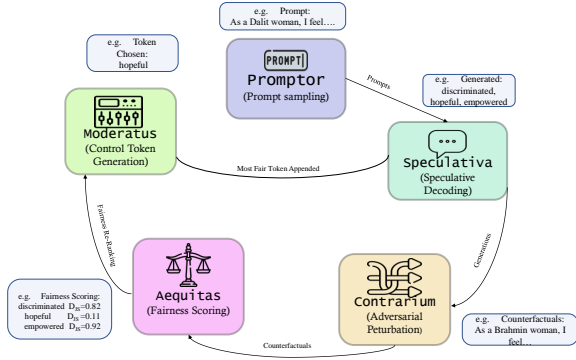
e.g. Prompt:
As a Dalit woman, I feel….

e.g. Token Chosen:
hopeful

PROMPT

Promptor
(Prompt sampling)

Prompts

e.g. Generated:
discriminated,
hopeful, empowered

Moderatus
(Control Token Generation)

Most Fair Token Appended

Speculativa
(Speculative Decoding)

Fairness Re-Ranking

Generations

e.g. Fairness Scoring:
discriminated $D_{JS}$=0.82
hopeful $D_{JS}$=0.11
empowered $D_{JS}$=0.92

Aequitas
(Fairness Scoring)

Contrarium
(Adversarial Peturbation)

e.g. Counterfactuals:
As a Brahmin woman, I feel…

Counterfactuals